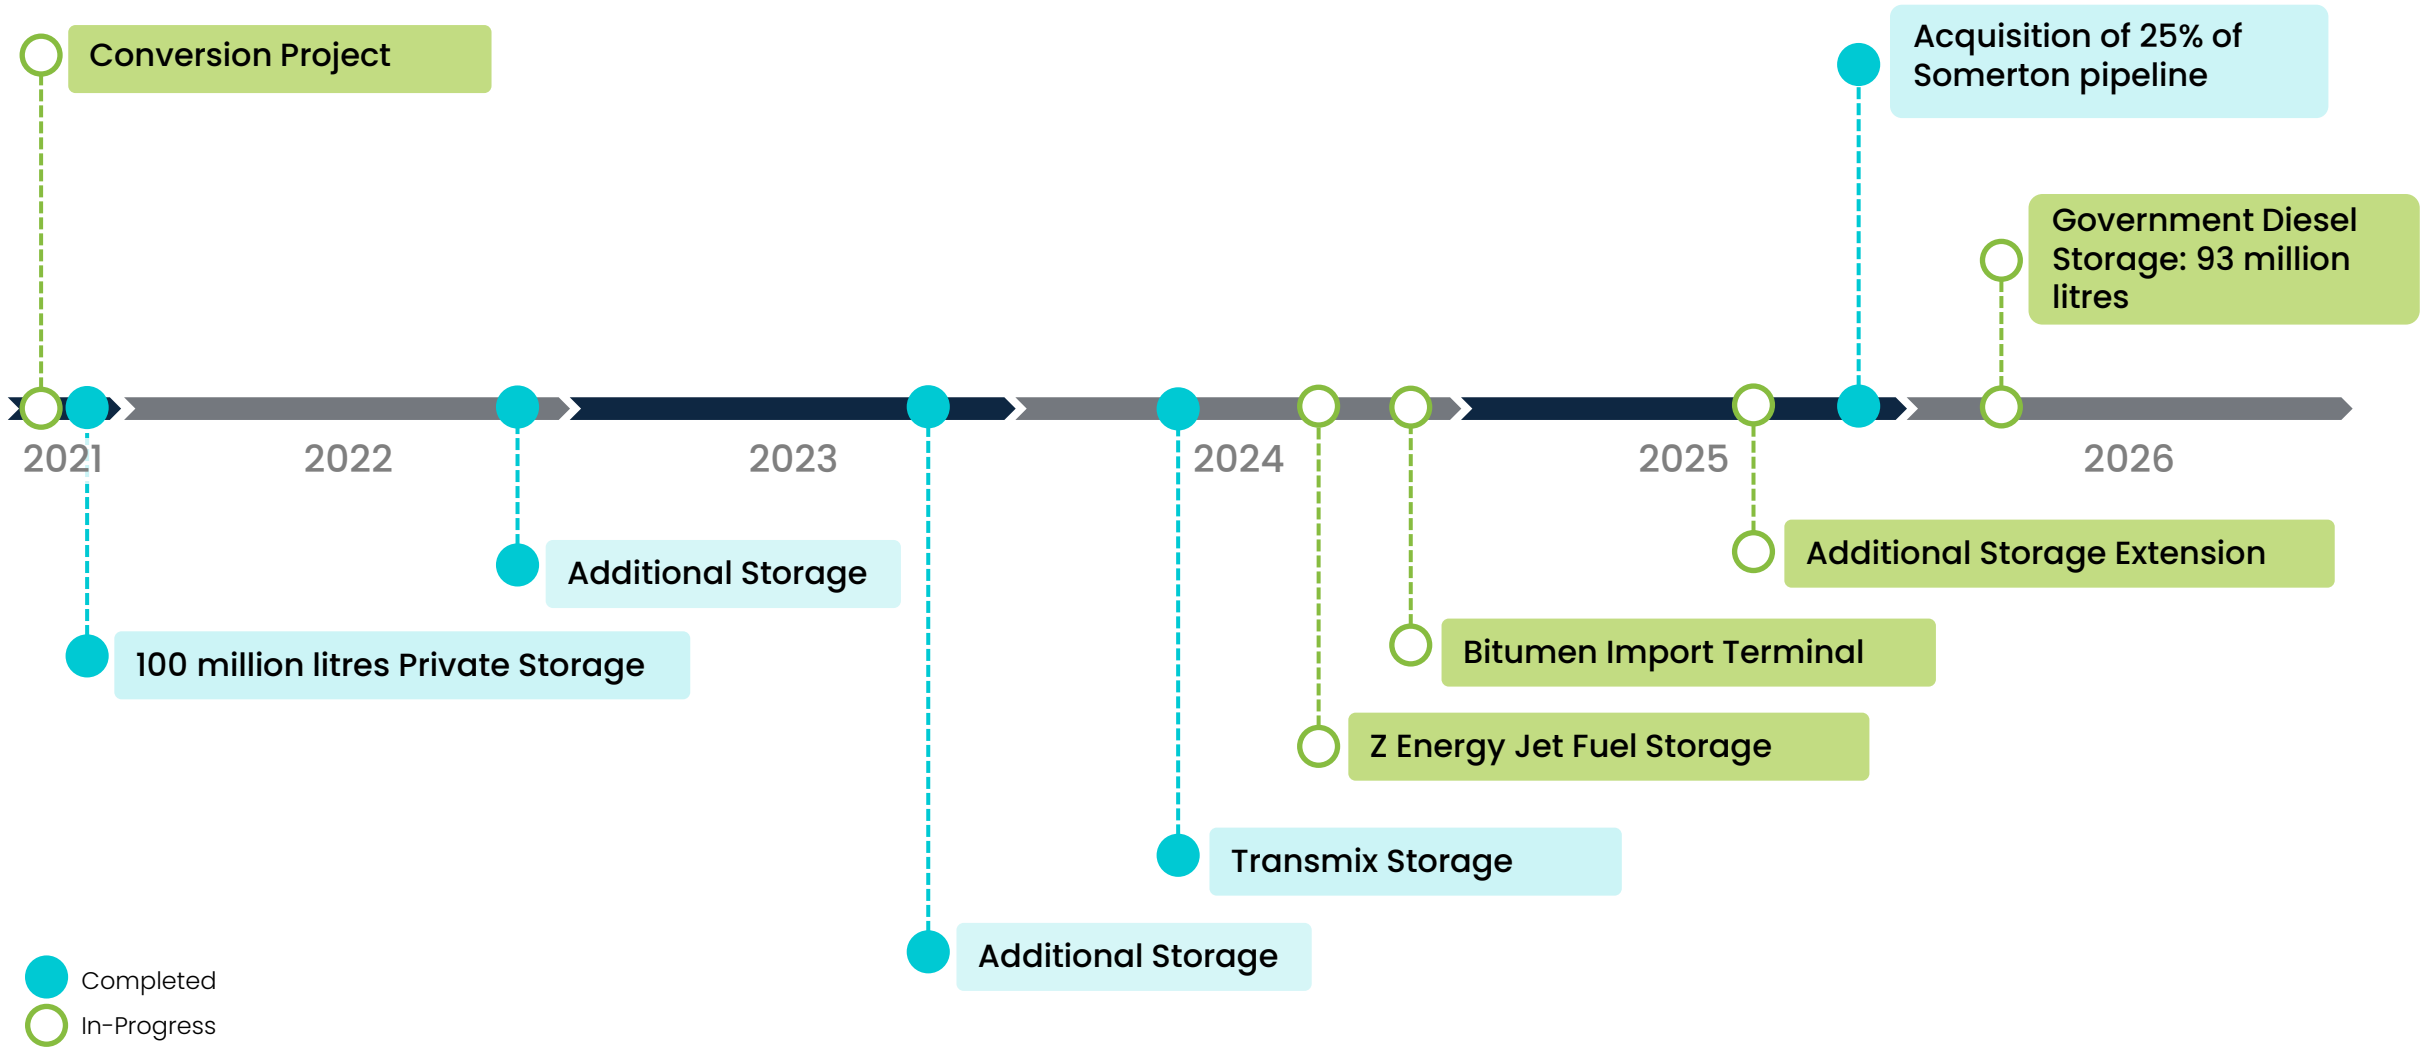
Conversion Project

Acquisition of 25% of Somerton pipeline

Government Diesel Storage: 93 million litres

2021

2022

2023

2024

2025

2026

Additional Storage

Additional Storage Extension

100 million litres Private Storage

Bitumen Import Terminal

Z Energy Jet Fuel Storage

Transmix Storage

Additional Storage

Completed

In-Progress